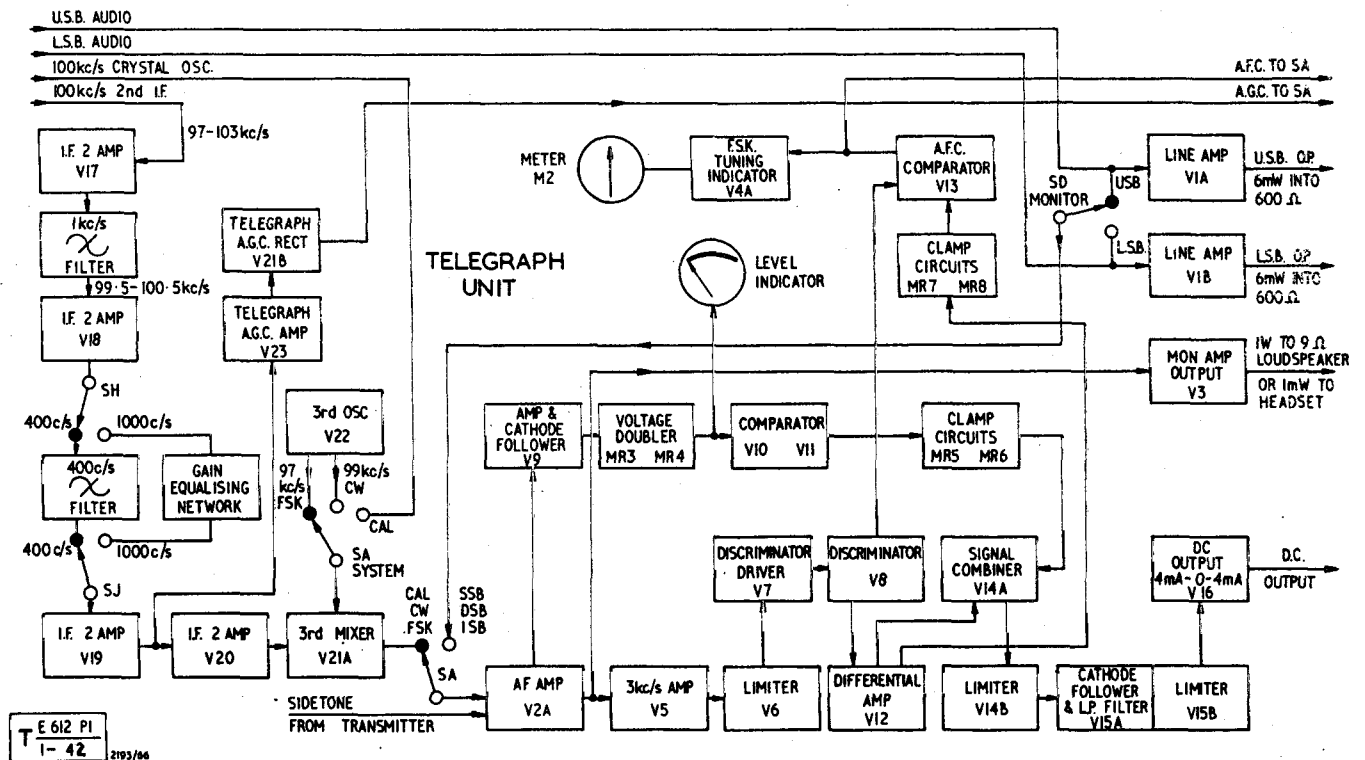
U.S.B. AUDIO
L.S.B. AUDIO
100kc/s CRYSTAL OSC.
100kc/s 2nd I.F.
A.F.C. TO SA
A.G.C. TO SA

97-103kc/s

I.F. 2 AMP V17

1kc/s FILTER

99·5-100·5kc/s

I.F. 2 AMP V18

SH

400c/s
1000c/s

400c/s FILTER

GAIN EQUALISING NETWORK

400c/s
1000c/s

SJ

I.F. 2 AMP V19

I.F. 2 AMP V20

3rd MIXER V21A

TELEGRAPH A.G.C. RECT V21B

TELEGRAPH A.G.C. AMP V23

3rd OSC V22

97 kc/s FSK
99kc/s CW
CAL
SA SYSTEM

TELEGRAPH UNIT

METER M2

F.S.K. TUNING INDICATOR V4A

A.F.C. COMPARATOR V13

SD MONITOR
USB
LSB

LINE AMP V1A
U.S.B. O/P 6mW INTO 600 Ω

LINE AMP V1B
L.S.B. O/P 6mW INTO 600 Ω

LEVEL INDICATOR

CLAMP CIRCUITS MR7 MR8

MON AMP OUTPUT V3
1W TO 9 Ω LOUDSPEAKER OR 1mW TO HEADSET

AMP & CATHODE FOLLOWER V9

VOLTAGE DOUBLER MR3 MR4

COMPARATOR V10 V11

CLAMP CIRCUITS MR5 MR6

DISCRIMINATOR DRIVER V7

DISCRIMINATOR V8

SIGNAL COMBINER V14A

DC OUTPUT 4mA-0-4mA V16
D.C. OUTPUT

CAL CW FSK
SSB DSB ISB
SA

SIDETONE FROM TRANSMITTER

AF AMP V2A

3kc/s AMP V5

LIMITER V6

DIFFERENTIAL AMP V12

LIMITER V14B

CATHODE FOLLOWER & L.P. FILTER V15A

LIMITER V15B

T $\frac{E\ 612\ P1}{1-42}$ 2193/66